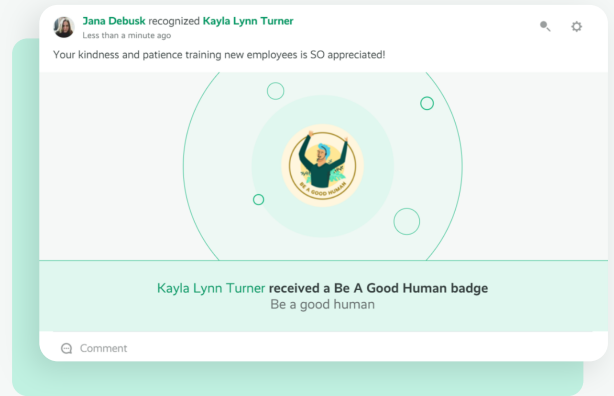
Jana Debusk recognized Kayla Lynn Turner
Less than a minute ago

Your kindness and patience training new employees is SO appreciated!

BE A GOOD HUMAN

Kayla Lynn Turner received a Be A Good Human badge
Be a good human

Comment